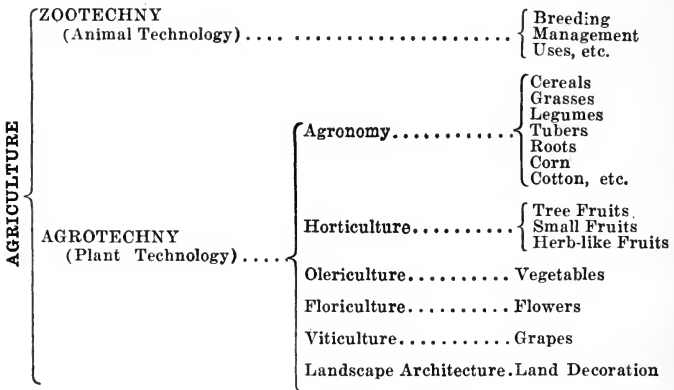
AGRICULTURE

ZOOTECHNY (Animal Technology) .................... Breeding
Management
Uses, etc.

AGROTECHNY (Plant Technology) ....

Agronomy .............. Cereals
Grasses
Legumes
Tubers
Roots
Corn
Cotton, etc.

Horticulture .......... Tree Fruits
Small Fruits
Herb-like Fruits

Olericulture .......... Vegetables

Floriculture .......... Flowers

Viticulture ............ Grapes

Landscape Architecture. Land Decoration